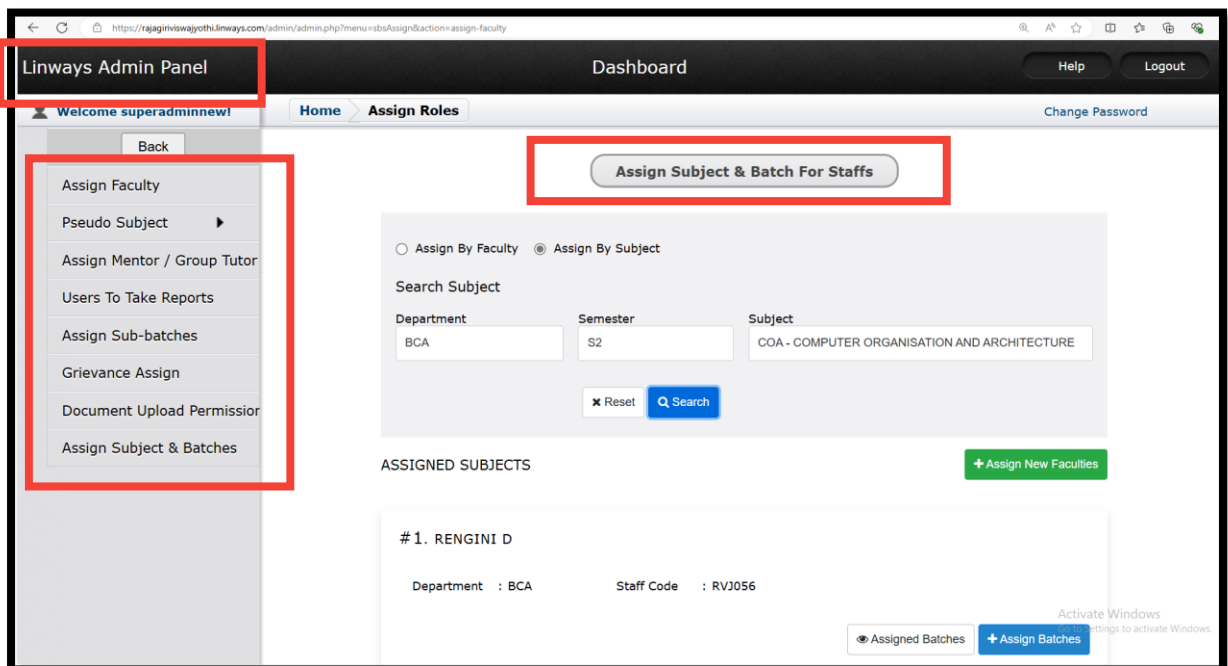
https://rajagiriviswajyothi.linways.com/admin/admin.php?menu=sbsAssign&action=assign-faculty

Linways Admin Panel

Dashboard

Help

Logout

Welcome superadminnew!

Home

Assign Roles

Change Password

Back

Assign Faculty

Pseudo Subject

Assign Mentor / Group Tutor

Users To Take Reports

Assign Sub-batches

Grievance Assign

Document Upload Permissior

Assign Subject & Batches

Assign Subject & Batch For Staffs

Assign By Faculty

Assign By Subject

Search Subject

Department

BCA

Semester

S2

Subject

COA - COMPUTER ORGANISATION AND ARCHITECTURE

Reset

Search

ASSIGNED SUBJECTS

Assign New Faculties

#1. RENGINI D

Department : BCA

Staff Code : RVJ056

Activate Windows
Go to Settings to activate Windows.

Assigned Batches

Assign Batches